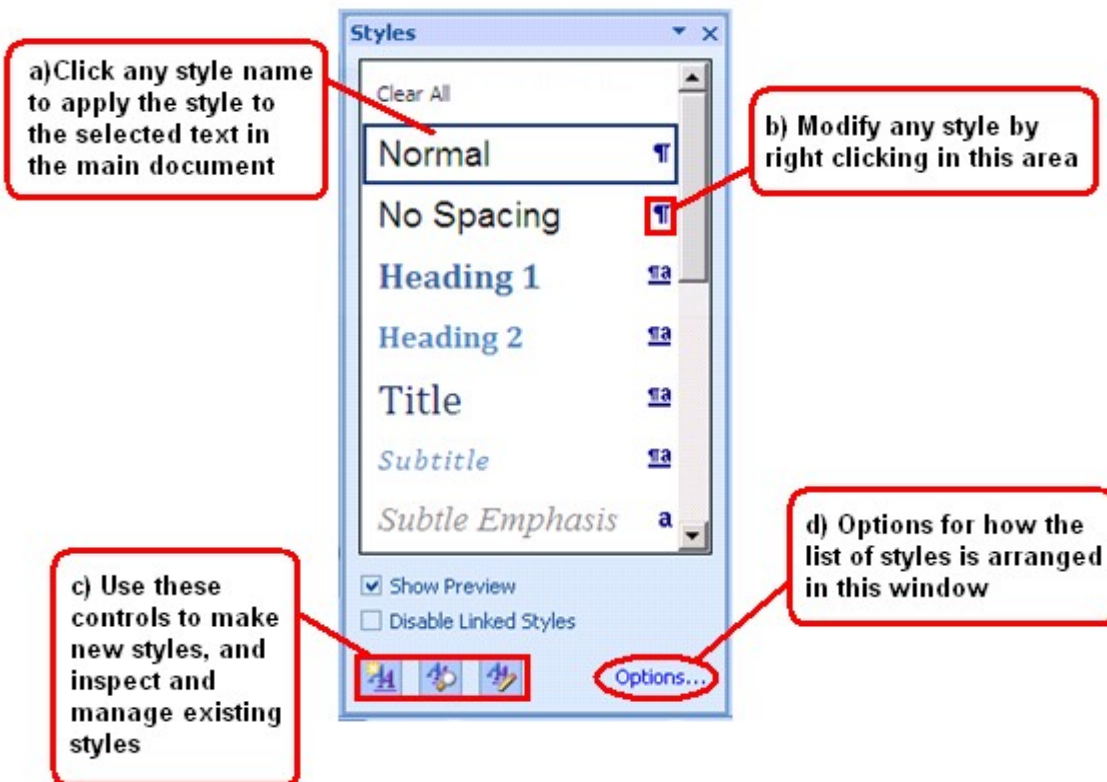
Styles

a)Click any style name to apply the style to the selected text in the main document

Clear All

Normal ¶

No Spacing ¶

Heading 1 ¶a

Heading 2 ¶a

Title ¶a

Subtitle ¶a

Subtle Emphasis a

b) Modify any style by right clicking in this area

Show Preview

Disable Linked Styles

c) Use these controls to make new styles, and inspect and manage existing styles

Options...

d) Options for how the list of styles is arranged in this window